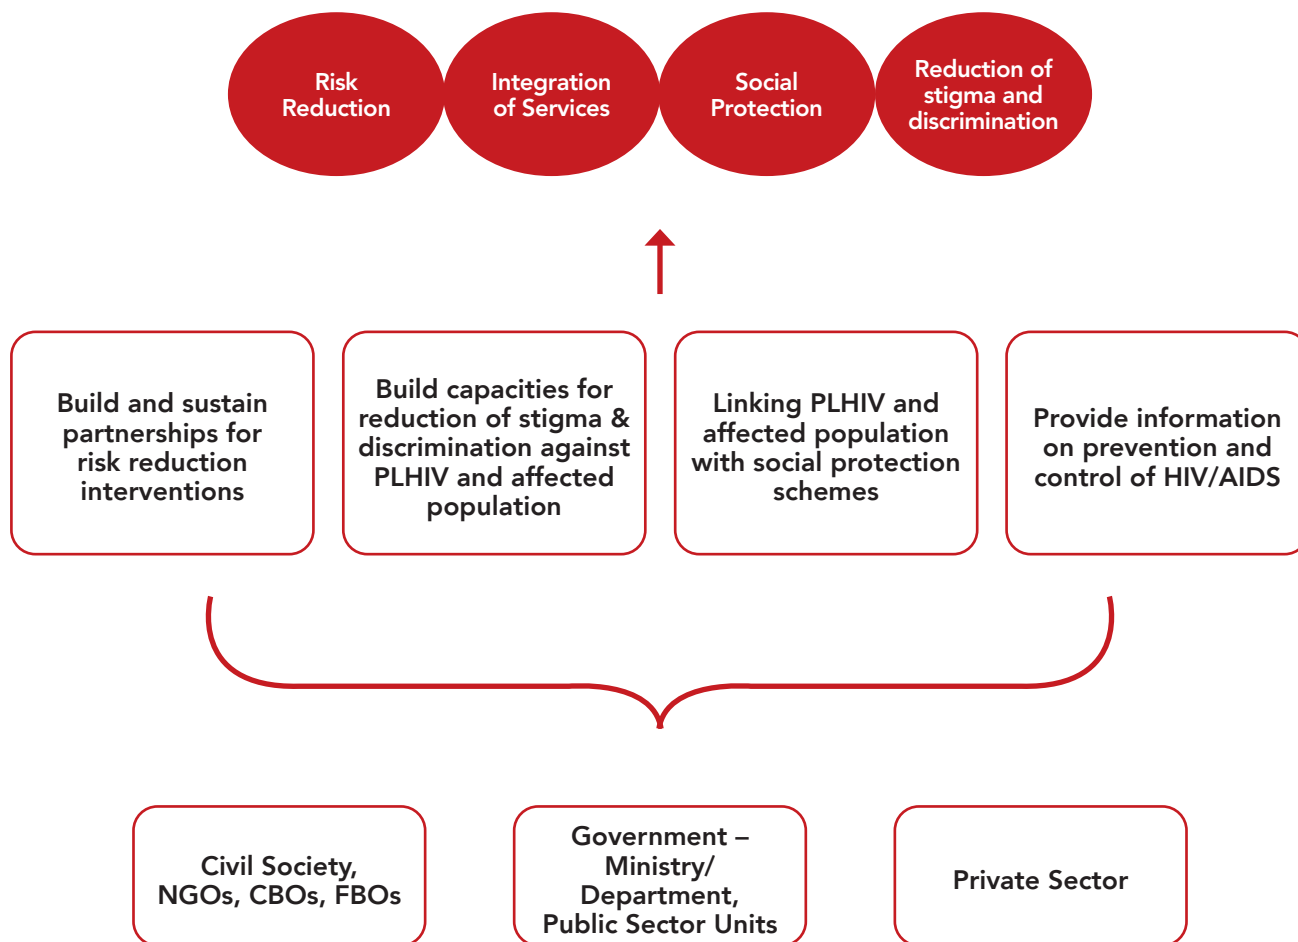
Risk Reduction

Integration of Services

Social Protection

Reduction of stigma and discrimination

Build and sustain partnerships for risk reduction interventions

Build capacities for reduction of stigma & discrimination against PLHIV and affected population

Linking PLHIV and affected population with social protection schemes

Provide information on prevention and control of HIV/AIDS

Civil Society, NGOs, CBOs, FBOs

Government – Ministry/ Department, Public Sector Units

Private Sector